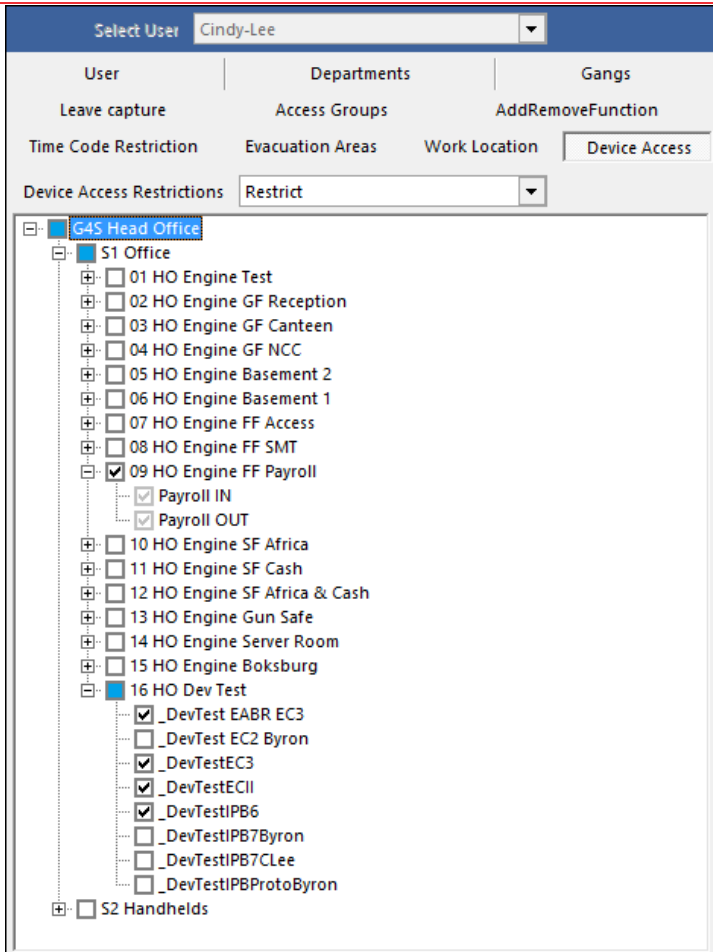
Select User Cindy-Lee

User
Departments
Gangs
Leave capture
Access Groups
AddRemoveFunction
Time Code Restriction
Evacuation Areas
Work Location
Device Access

Device Access Restrictions Restrict

G4S Head Office
S1 Office
01 HO Engine Test
02 HO Engine GF Reception
03 HO Engine GF Canteen
04 HO Engine GF NCC
05 HO Engine Basement 2
06 HO Engine Basement 1
07 HO Engine FF Access
08 HO Engine FF SMT
09 HO Engine FF Payroll
Payroll IN
Payroll OUT
10 HO Engine SF Africa
11 HO Engine SF Cash
12 HO Engine SF Africa & Cash
13 HO Engine Gun Safe
14 HO Engine Server Room
15 HO Engine Boksburg
16 HO Dev Test
_DevTest EABR EC3
_DevTest EC2 Byron
_DevTestEC3
_DevTestECII
_DevTestIPB6
_DevTestIPB7Byron
_DevTestIPB7CLee
_DevTestIPBProtoByron
S2 Handhelds